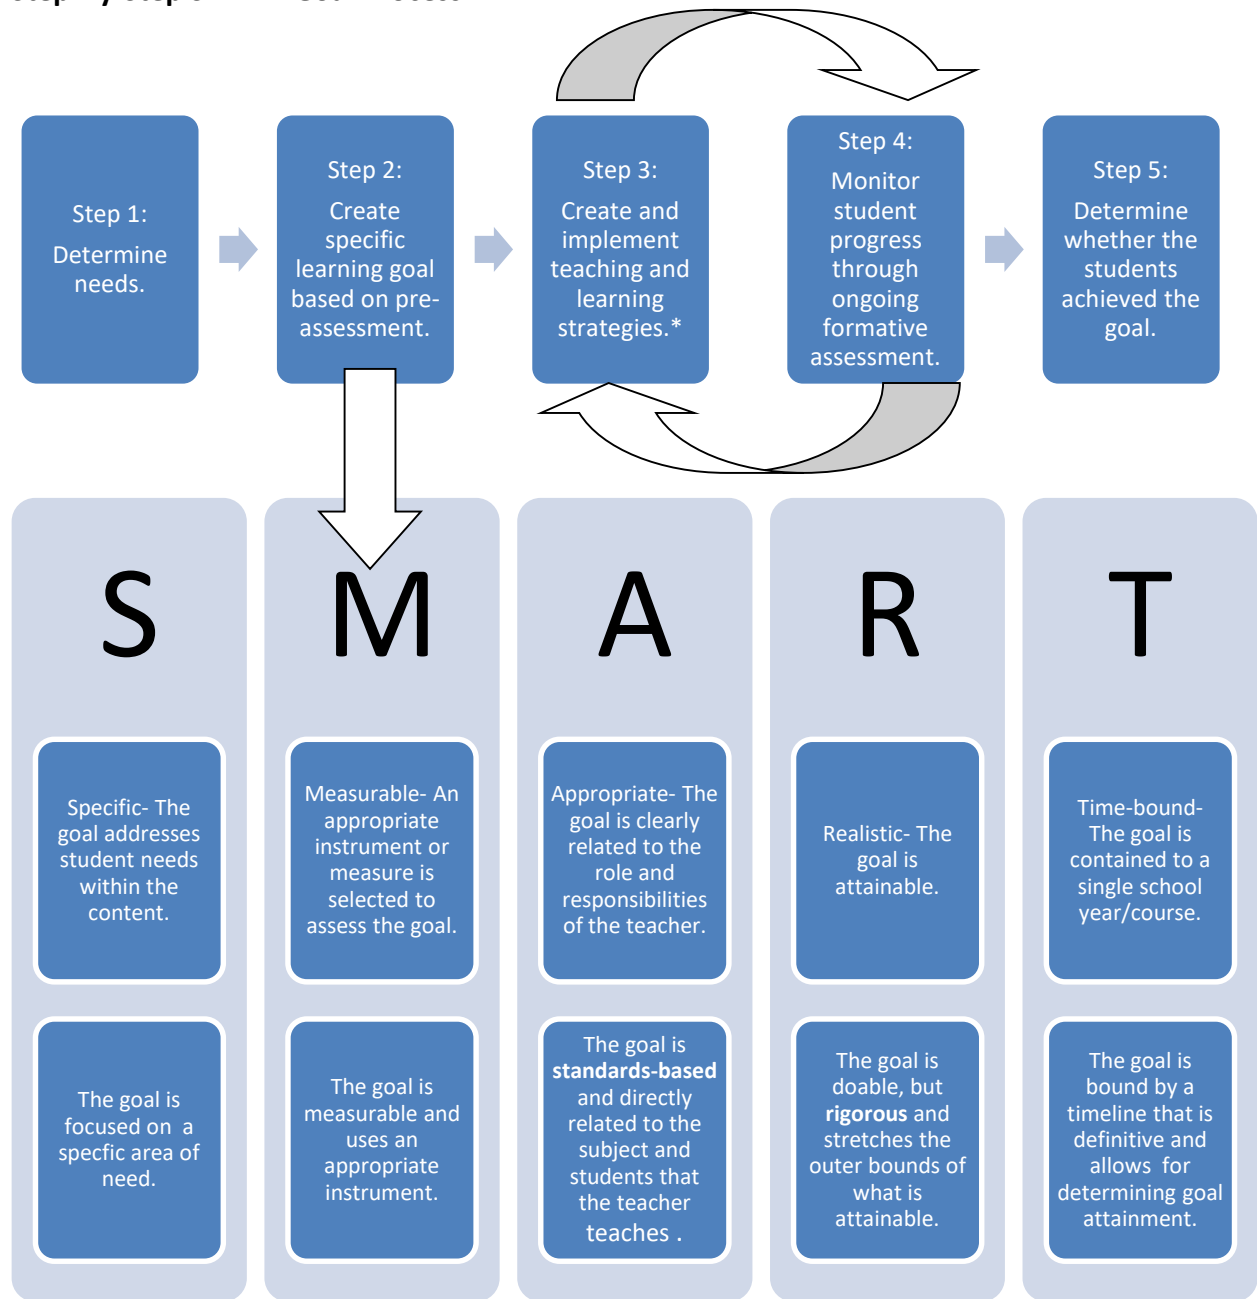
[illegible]

Step 1:
Determine needs.

Step 2:
Create specific learning goal based on pre-assessment.

Step 3:
Create and implement teaching and learning strategies.*

Step 4:
Monitor student progress through ongoing formative assessment.

Step 5:
Determine whether the students achieved the goal.

S

Specific- The goal addresses student needs within the content.

The goal is focused on a specfic area of need.

M

Measurable- An appropriate instrument or measure is selected to assess the goal.

The goal is measurable and uses an appropriate instrument.

A

Appropriate- The goal is clearly related to the role and responsibilities of the teacher.

The goal is **standards-based** and directly related to the subject and students that the teacher teaches .

R

Realistic- The goal is attainable.

The goal is doable, but **rigorous** and stretches the outer bounds of what is attainable.

T

Time-bound- The goal is contained to a single school year/course.

The goal is bound by a timeline that is definitive and allows for determining goal attainment.